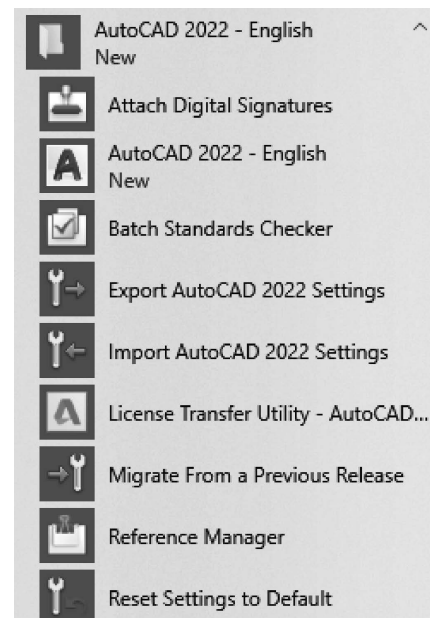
AutoCAD 2022 - English
New

Attach Digital Signatures

AutoCAD 2022 - English
New

Batch Standards Checker

Export AutoCAD 2022 Settings

Import AutoCAD 2022 Settings

License Transfer Utility - AutoCAD...

Migrate From a Previous Release

Reference Manager

Reset Settings to Default